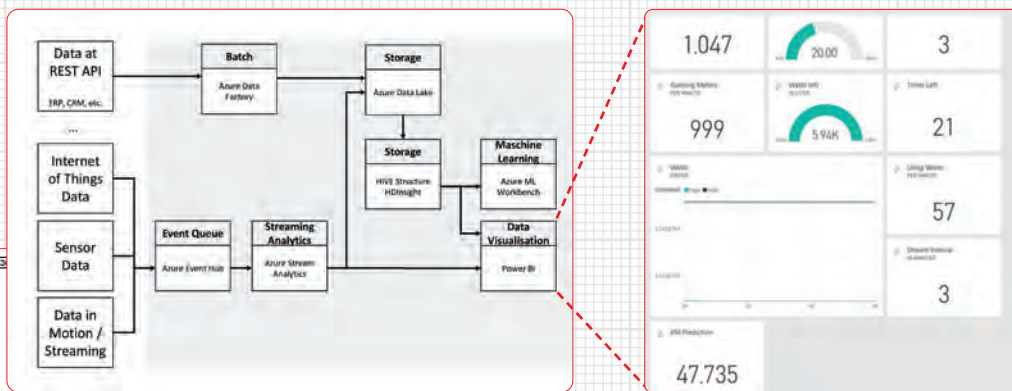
Data at REST API
ERP, CRM, etc.
...
Internet of Things Data
Sensor Data
Data in Motion / Streaming
Batch
Azure Data Factory
Storage
Azure Data Lake
Storage
HIVE Structure HDInsight
Maschine Learning
Azure ML Workbench
Event Queue
Azure Event Hub
Streaming Analytics
Azure Stream Analytics
Data Visualisation
Power BI

1.047
20.00
3
Running Meters
PER MINUTE
999
Water left
5.94K
Time Left
21
Water
57
3
KM Prediction
47.735